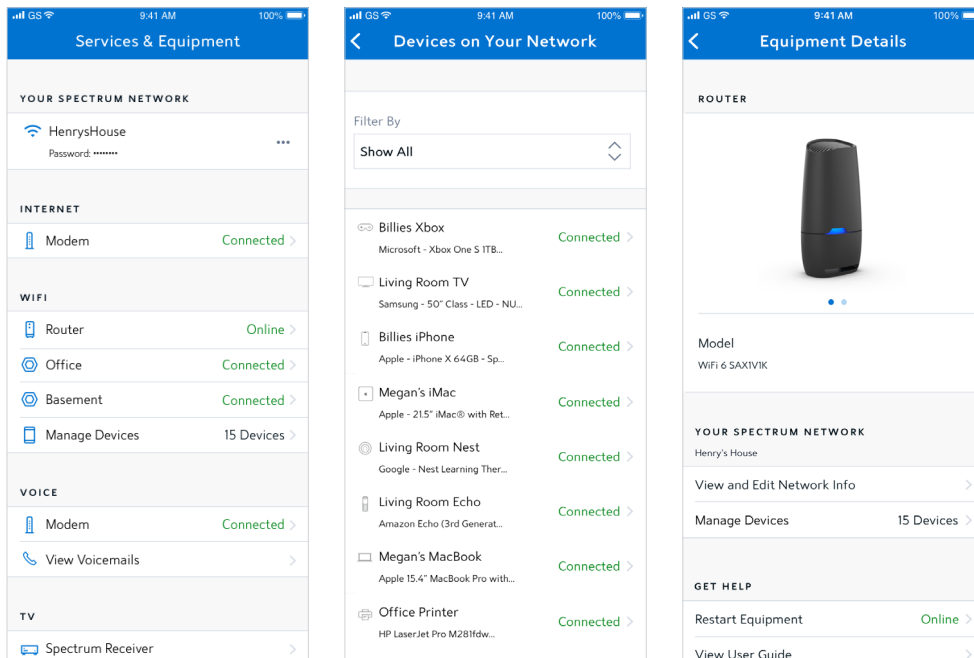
GS 9:41 AM 100%
Services & Equipment

YOUR SPECTRUM NETWORK
HenrysHouse
Password: •••••••
...

INTERNET
Modem Connected

WIFI
Router Online
Office Connected
Basement Connected
Manage Devices 15 Devices

VOICE
Modem Connected
View Voicemails

TV
Spectrum Receiver

GS 9:41 AM 100%
Devices on Your Network

Filter By
Show All

Billies Xbox
Microsoft - Xbox One S 1TB...
Connected

Living Room TV
Samsung - 50" Class - LED - NU...
Connected

Billies iPhone
Apple - iPhone X 64GB - Sp...
Connected

Megan's iMac
Apple - 21.5" iMac® with Ret...
Connected

Living Room Nest
Google - Nest Learning Ther...
Connected

Living Room Echo
Amazon Echo (3rd Generat...
Connected

Megan's MacBook
Apple 15.4" MacBook Pro with...
Connected

Office Printer
HP LaserJet Pro M281fdw...
Connected

GS 9:41 AM 100%
Equipment Details

ROUTER

Model
WiFi 6 SAX1V1K

YOUR SPECTRUM NETWORK
Henry's House
View and Edit Network Info
Manage Devices 15 Devices

GET HELP
Restart Equipment Online
View User Guide